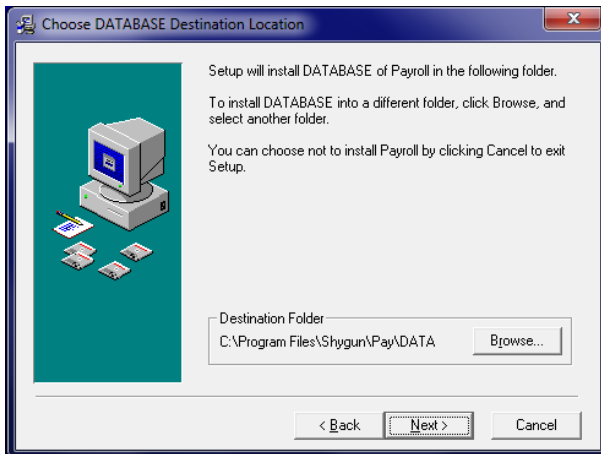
Choose DATABASE Destination Location

Setup will install DATABASE of Payroll in the following folder.

To install DATABASE into a different folder, click Browse, and select another folder.

You can choose not to install Payroll by clicking Cancel to exit Setup.

Destination Folder
C:\Program Files\Shygun\Pay\DATA

Browse...

< Back
Next >
Cancel